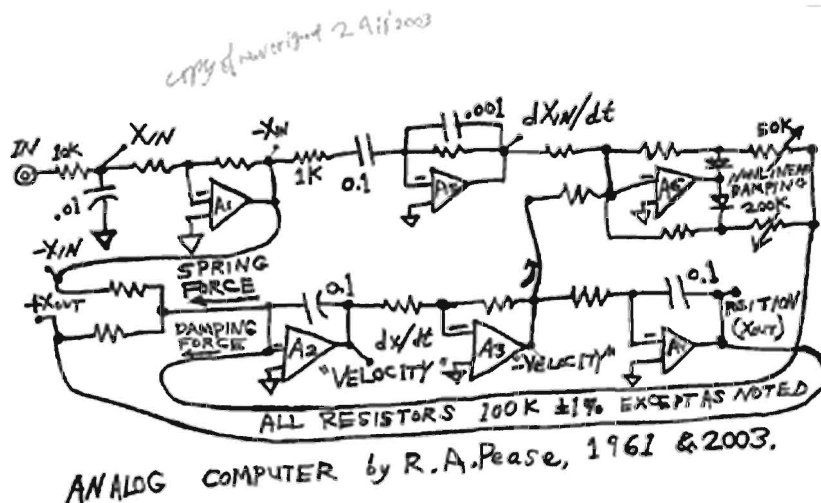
copy of manuscript 2 9/1/2003

IN 10K $X_{IN}$ $-X_{IN}$ .01 $A_1$ 1K 0.1 .001 $dX_{IN}/dt$ $A_5$ 50K $A_6$ NONLINEAR DAMPING 200K

$-X_{IN}$ SPRING FORCE $+X_{OUT}$ DAMPING FORCE 0.1 $A_2$ dx/dt "VELOCITY" $A_3$ "-VELOCITY" 0.1 $A_4$ POSITION ($X_{OUT}$)

ALL RESISTORS 100K ±1% EXCEPT AS NOTED

ANALOG COMPUTER by R.A.Pease, 1961 & 2003.